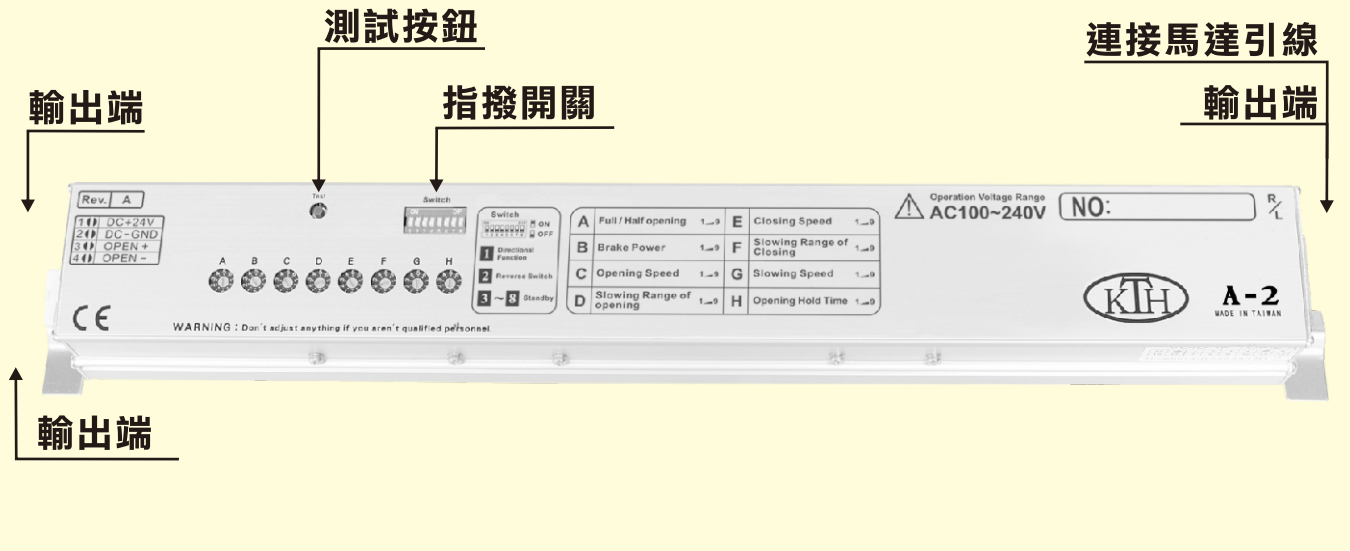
測試按鈕

連接馬達引線

輸出端

指撥開關

輸出端

Rev. A

Test

Switch

1 DC+24V
2 DC-GND
3 OPEN +
4 OPEN -

A B C D E F G H

Switch
ON
OFF

1 Directional Function
2 Reverse Switch
3 ~ 8 Standby

| A | Full / Half opening | 1→9 | E | Closing Speed | 1→9 |
|---|---|---|---|---|---|
| B | Brake Power | 1→9 | F | Slowing Range of Closing | 1→9 |
| C | Opening Speed | 1→9 | G | Slowing Speed | 1→9 |
| D | Slowing Range of opening | 1→9 | H | Opening Hold Time | 1→9 |

Operation Voltage Range
AC100~240V

NO:

R/L

KTH

A-2
MADE IN TAIWAN

CE

WARNING : Don't adjust anything if you aren't qualified personnel.

輸出端